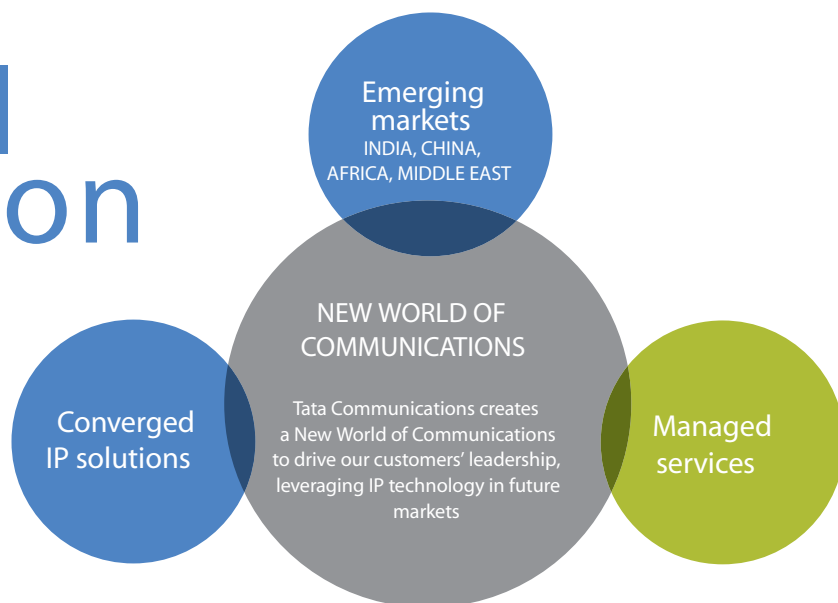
l
on

Emerging markets
INDIA, CHINA, AFRICA, MIDDLE EAST

NEW WORLD OF COMMUNICATIONS

Tata Communications creates a New World of Communications to drive our customers' leadership, leveraging IP technology in future markets

Converged IP solutions

Managed services